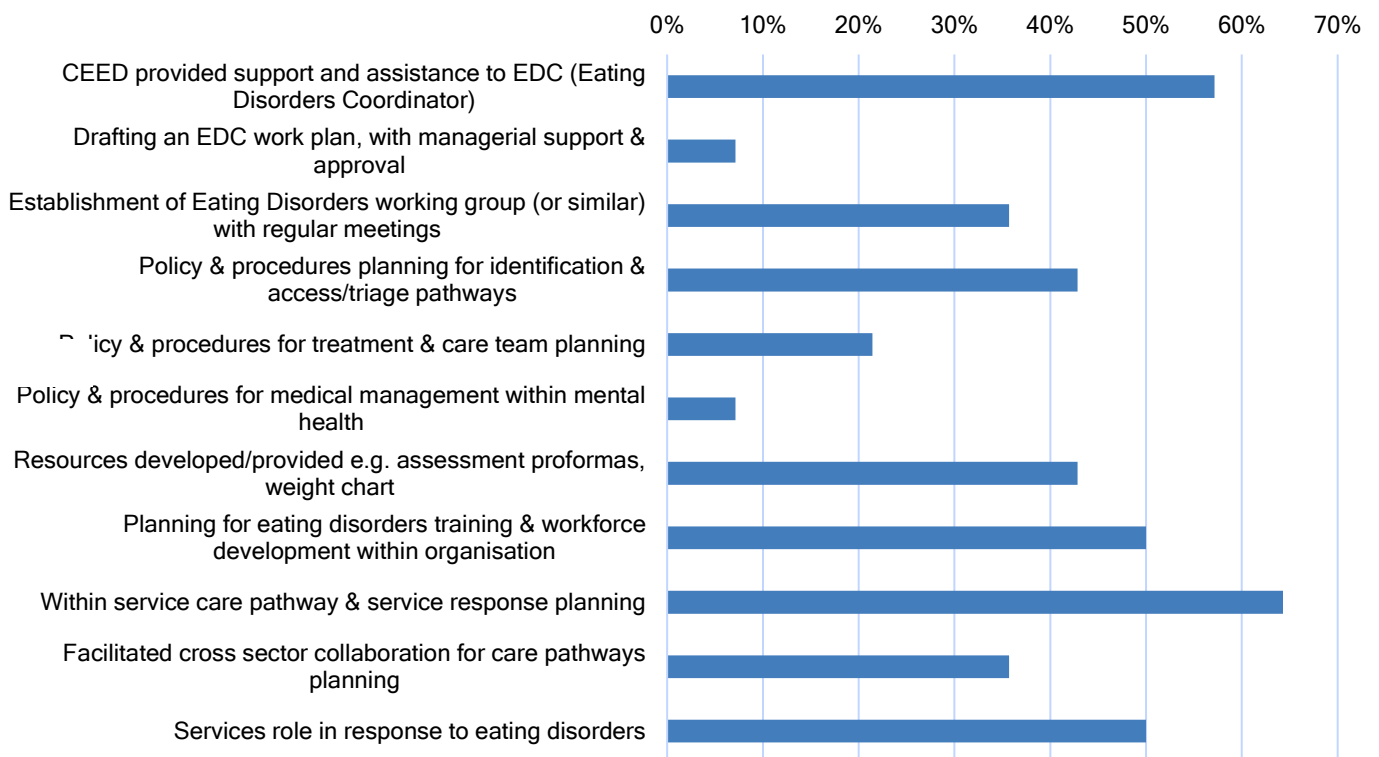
0% 10% 20% 30% 40% 50% 60% 70%

CEED provided support and assistance to EDC (Eating Disorders Coordinator)

Drafting an EDC work plan, with managerial support & approval

Establishment of Eating Disorders working group (or similar) with regular meetings

Policy & procedures planning for identification & access/triage pathways

P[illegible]icy & procedures for treatment & care team planning

Policy & procedures for medical management within mental health

Resources developed/provided e.g. assessment proformas, weight chart

Planning for eating disorders training & workforce development within organisation

Within service care pathway & service response planning

Facilitated cross sector collaboration for care pathways planning

Services role in response to eating disorders